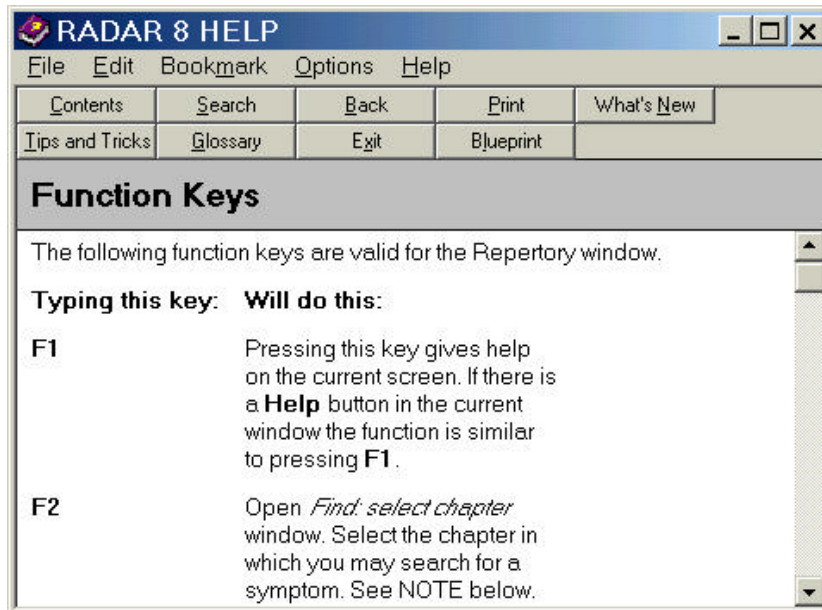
RADAR 8 HELP

File Edit Bookmark Options Help

Contents Search Back Print What's New

Tips and Tricks Glossary Exit Blueprint

Function Keys

The following function keys are valid for the Repertory window.

| Typing this key: | Will do this: |
|---|---|
| F1 | Pressing this key gives help on the current screen. If there is a Help button in the current window the function is similar to pressing F1. |
| F2 | Open Find: select chapter window. Select the chapter in which you may search for a symptom. See NOTE below. |